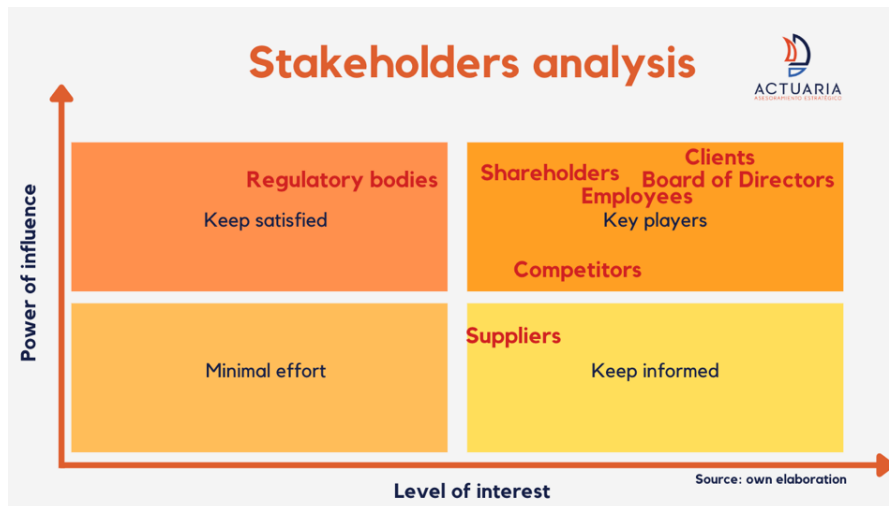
Stakeholders analysis

ACTUARIA
ASESORAMIENTO ESTRATÉGICO

Power of influence

Regulatory bodies
Keep satisfied

Clients
Shareholders
Board of Directors
Employees
Key players

Competitors

Minimal effort

Suppliers
Keep informed

Level of interest

Source: own elaboration